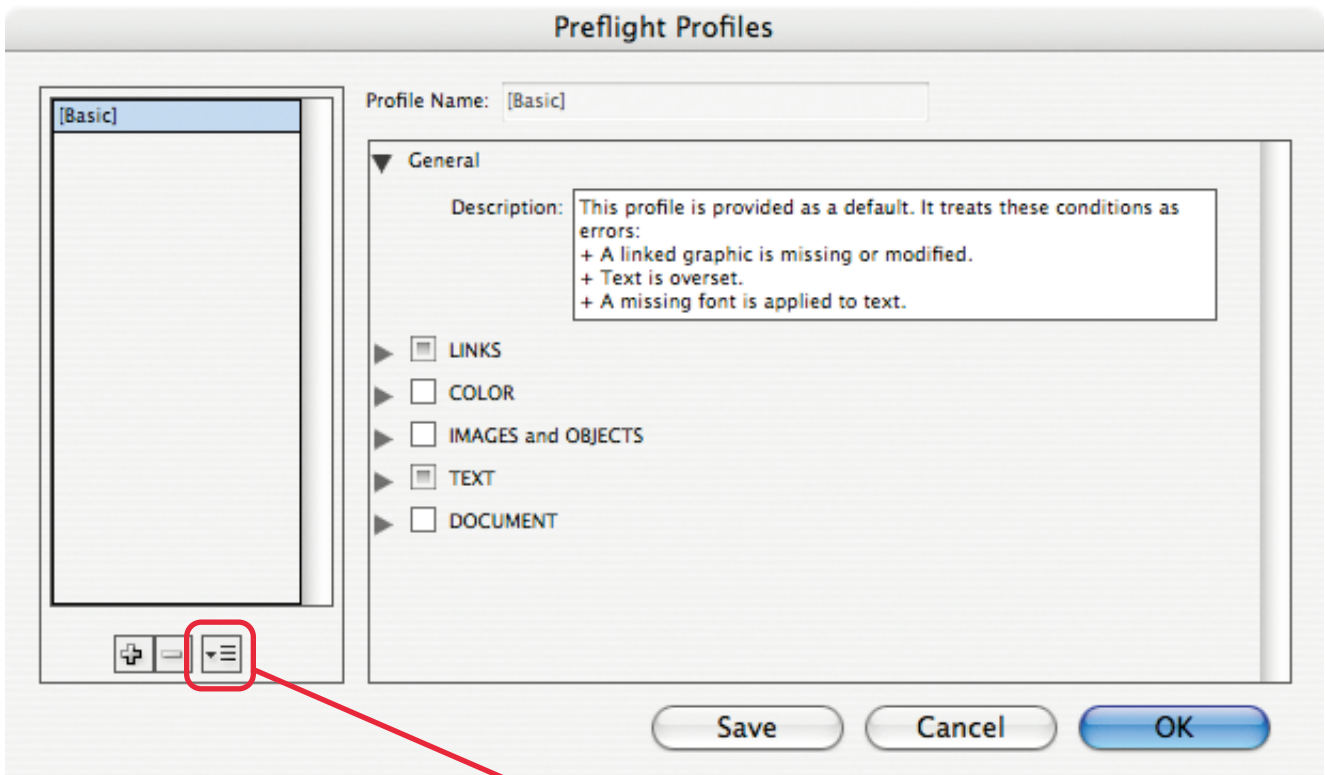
Preflight Profiles

[Basic]

Profile Name: [Basic]

General

Description: This profile is provided as a default. It treats these conditions as errors:
+ A linked graphic is missing or modified.
+ Text is overset.
+ A missing font is applied to text.

LINKS

COLOR

IMAGES and OBJECTS

TEXT

DOCUMENT

Save Cancel OK